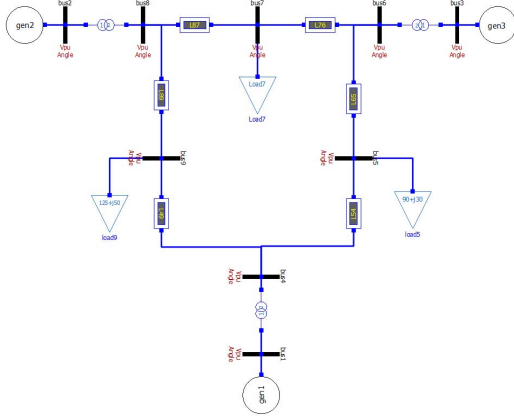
gen2
bus2
Vpu
Angle
bus8
Vpu
Angle
L87
bus7
Vpu
Angle
L76
bus6
Vpu
Angle
bus3
Vpu
Angle
gen3
Load7
Load7
L89
L65
Vpu
Angle
bus9
Vpu
Angle
bus5
125+j50
load9
L94
L54
90+j30
load5
Vpu
Angle
bus4
Vpu
Angle
bus1
gen1